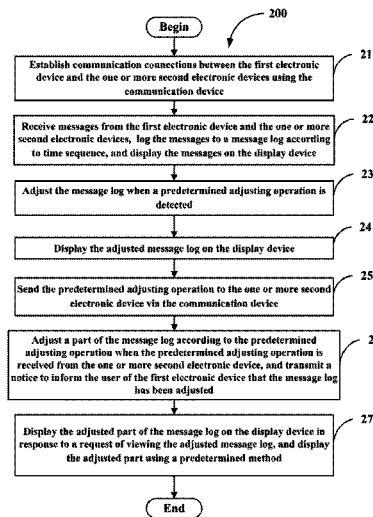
Begin

200

Establish communication connections between the first electronic device and the one or more second electronic devices using the communication device

21

Receive messages from the first electronic device and the one or more second electronic devices, log the messages to a message log according to time sequence, and display the messages on the display device

22

Adjust the message log when a predetermined adjusting operation is detected

23

Display the adjusted message log on the display device

24

Send the predetermined adjusting operation to the one or more second electronic device via the communication device

25

Adjust a part of the message log according to the predetermined adjusting operation when the predetermined adjusting operation is received from the one or more second electronic device, and transmit a notice to inform the user of the first electronic device that the message log has been adjusted

2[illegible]

Display the adjusted part of the message log on the display device in response to a request of viewing the adjusted message log, and display the adjusted part using a predetermined method

27

End